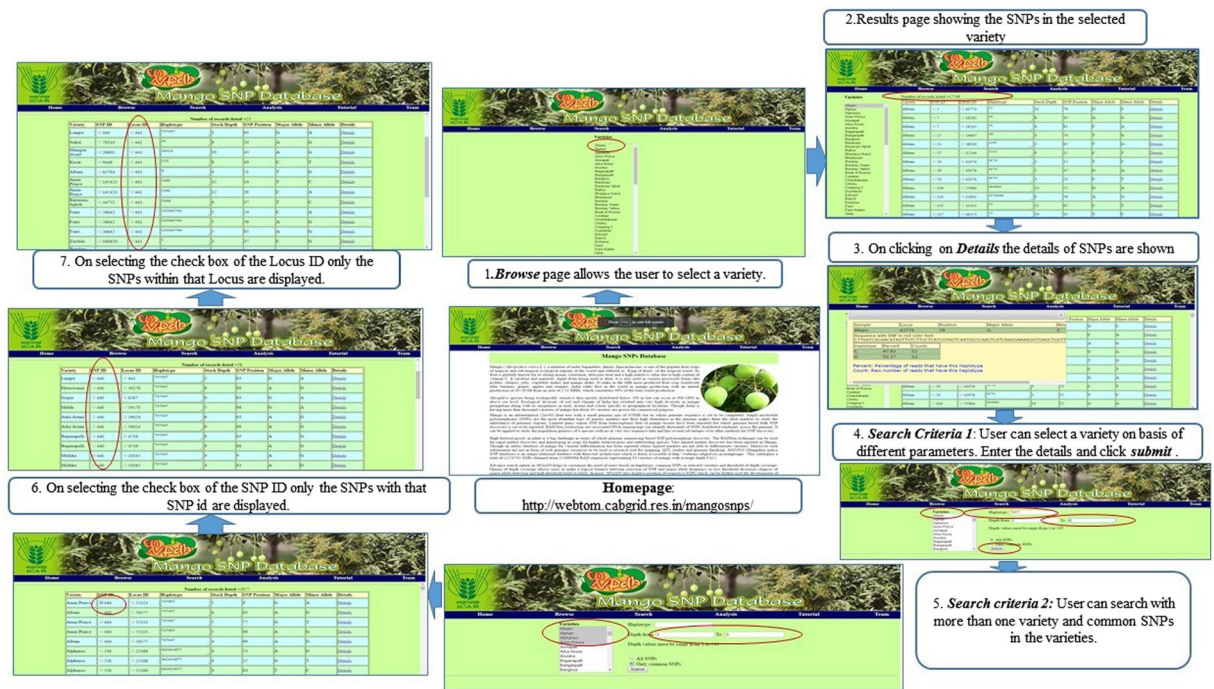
2.Results page showing the SNPs in the selected variety

Mango SNP Database

Home Browse Search Analysis Tutorial Team

7. On selecting the check box of the Locus ID only the SNPs within that Locus are displayed.

1.*Browse* page allows the user to select a variety.

3. On clicking on *Details* the details of SNPs are shown

Mango SNPs Database

4. *Search Criteria 1*: User can select a variety on basis of different parameters. Enter the details and click *submit* .

Homepage:
http://webtom.cabgrid.res.in/mangosnps/

6. On selecting the check box of the SNP ID only the SNPs with that SNP id are displayed.

5. *Search criteria 2:* User can search with more than one variety and common SNPs in the varieties.